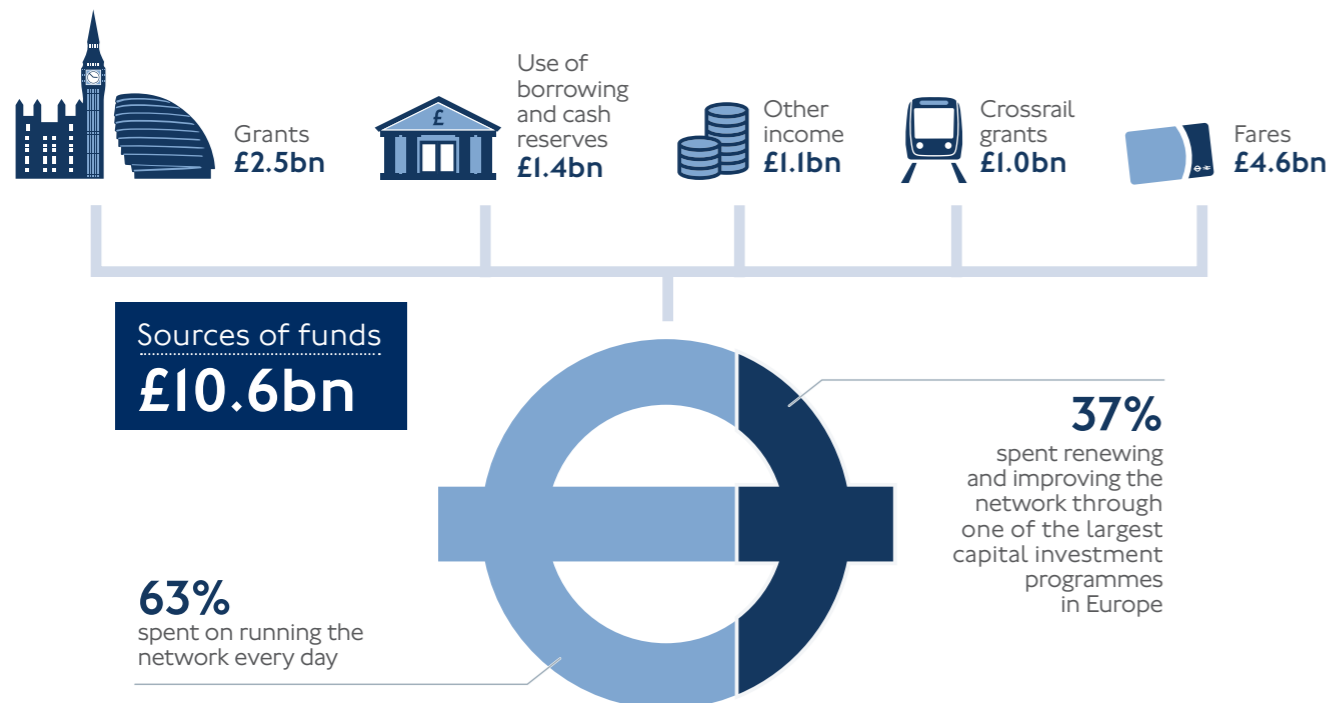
Grants
£2.5bn

£

Use of borrowing and cash reserves
£1.4bn

Other income
£1.1bn

Crossrail grants
£1.0bn

Fares
£4.6bn

Sources of funds
£10.6bn

37%
spent renewing and improving the network through one of the largest capital investment programmes in Europe

63%
spent on running the network every day